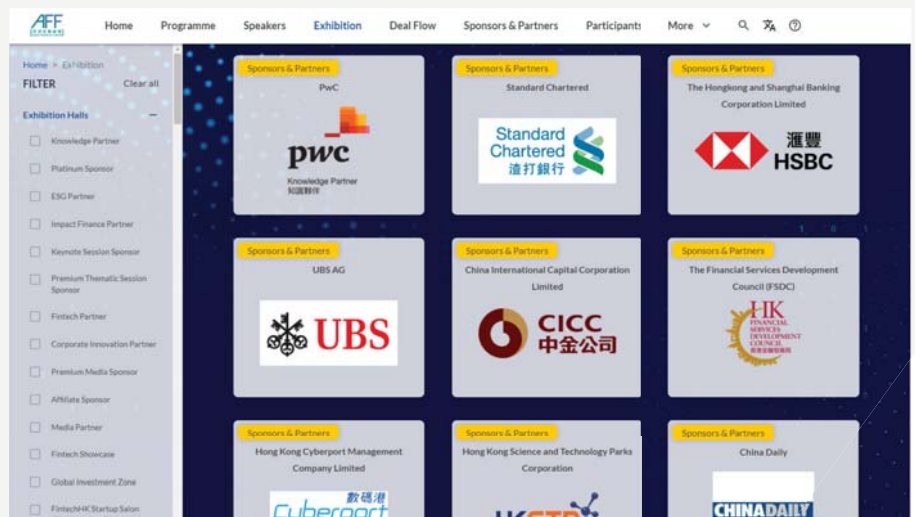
AFF

Home Programme Speakers Exhibition Deal Flow Sponsors & Partners Participants More

Home > Exhibition

FILTER Clear all

Exhibition Halls

Knowledge Partner

Platinum Sponsor

ESG Partner

Impact Finance Partner

Keynote Session Sponsor

Premium Thematic Session Sponsor

Fintech Partner

Corporate Innovation Partner

Premium Media Sponsor

Affiliate Sponsor

Media Partner

Fintech Showcase

Global Investment Zone

FintechHK Startup Salon

Sponsors & Partners

PwC

pwc

Knowledge Partner
知識夥伴

Sponsors & Partners

Standard Chartered

Standard Chartered
渣打銀行

Sponsors & Partners

The Hongkong and Shanghai Banking Corporation Limited

滙豐
HSBC

Sponsors & Partners

UBS AG

UBS

Sponsors & Partners

China International Capital Corporation Limited

CICC
中金公司

Sponsors & Partners

The Financial Services Development Council (FSDC)

HK
FINANCIAL SERVICES DEVELOPMENT COUNCIL
香港金融發展局

Sponsors & Partners

Hong Kong Cyberport Management Company Limited

數碼港
Cyberport

Sponsors & Partners

Hong Kong Science and Technology Parks Corporation

HKSTP

Sponsors & Partners

China Daily

CHINADAILY